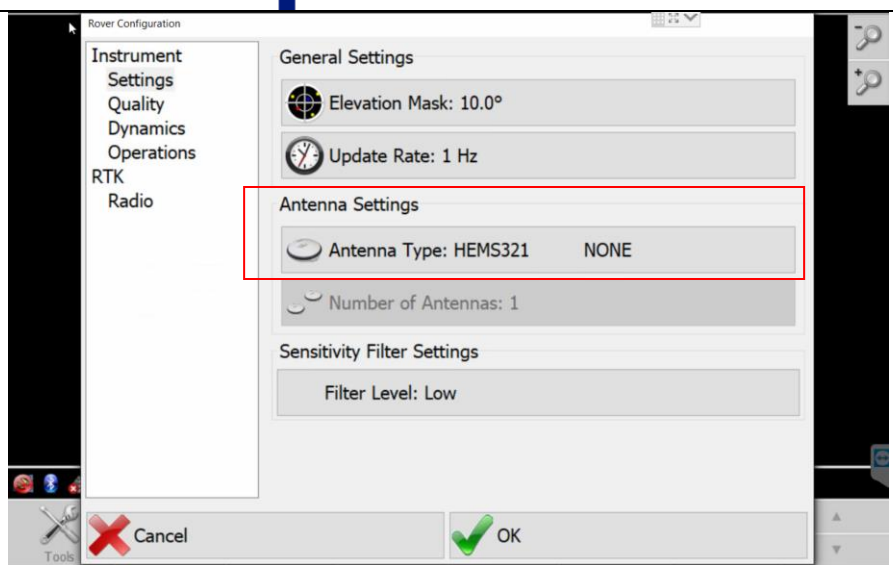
Rover Configuration

Instrument
Settings
Quality
Dynamics
Operations
RTK
Radio

General Settings

Elevation Mask: 10.0°

Update Rate: 1 Hz

Antenna Settings

Antenna Type: HEMS321 NONE

Number of Antennas: 1

Sensitivity Filter Settings

Filter Level: Low

Tools

Cancel

OK